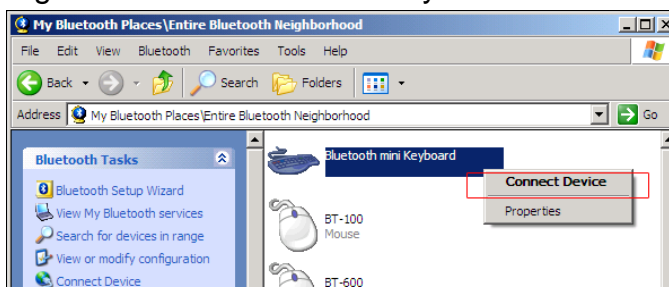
My Bluetooth Places\Entire Bluetooth Neighborhood

File Edit View Bluetooth Favorites Tools Help

Back Search Folders

Address My Bluetooth Places\Entire Bluetooth Neighborhood Go

Bluetooth Tasks

Bluetooth Setup Wizard
View My Bluetooth services
Search for devices in range
View or modify configuration
Connect Device

Bluetooth mini Keyboard

Connect Device
Properties

BT-100
Mouse

BT-600